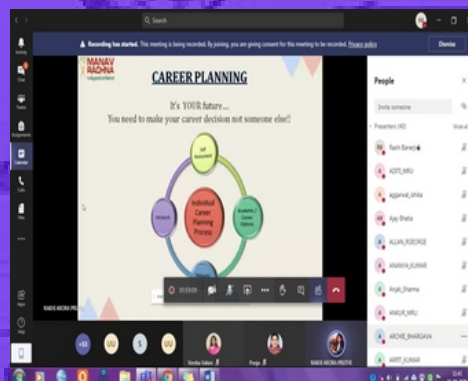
Search

Recording has started. This meeting is being recorded. By joining, you are giving consent for this meeting to be recorded. Privacy policy

Dismiss

Activity

Chat

Teams

Assignments

Calendar

Calls

Files

Apps

Help

MANAV RACHNA

CAREER PLANNING

It's YOUR future...

You need to make your career decision not someone else!!

Self Assessment

Individual Career Planning Process

Academic / Career Options

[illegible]

01:23:06

People

Invite someone

Presenters (40)

Mute all

Rashi Banerji

ADITI_MRU

aggarwal_shika

Ajay Bhatia

ALLAN_RGEORGE

ANANYA_KUMAR

Anjali_Sharma

ANKUR_MRU

ARCHIE_BHARGAVA

ARPIT_KUMAR

+93

UU

S

UU

Shruba Yadav

Pooja

RADHIKA ARORA PRUTHI

RADHIKA ARORA PRUTHI